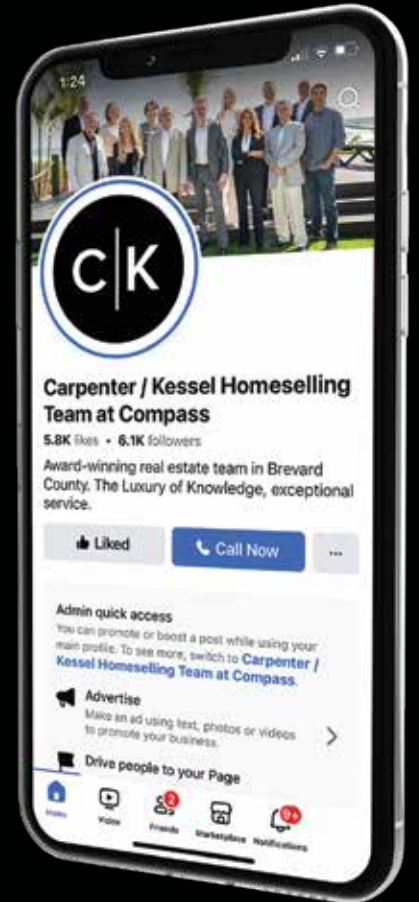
1:24

C|K

Carpenter / Kessel Homeselling Team at Compass

5.8K likes • 6.1K followers

Award-winning real estate team in Brevard County. The Luxury of Knowledge, exceptional service.

Liked

Call Now

...

Admin quick access

You can promote or boost a post while using your main profile. To see more, switch to Carpenter / Kessel Homeselling Team at Compass.

Advertise

Make an ad using text, photos or videos to promote your business.

Drive people to your Page

Home

Video

2

Friends

Marketplace

9+

Notifications